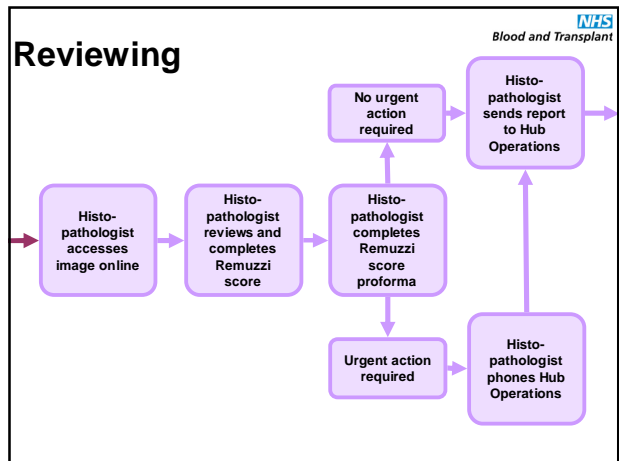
NHS
Blood and Transplant

Reviewing

Histopathologist accesses image online

Histopathologist reviews and completes Remuzzi score

Histopathologist completes Remuzzi score proforma

No urgent action required

Histopathologist sends report to Hub Operations

Urgent action required

Histopathologist phones Hub Operations